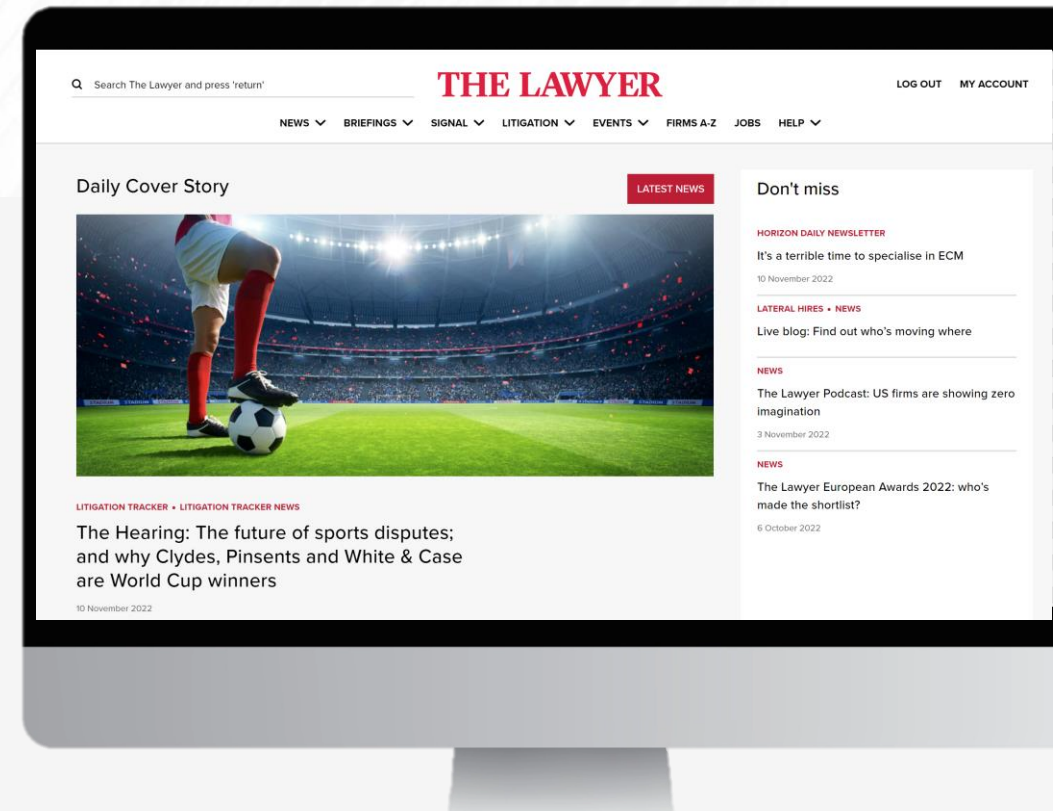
Search The Lawyer and press 'return'

THE LAWYER

LOG OUT MY ACCOUNT

NEWS BRIEFINGS SIGNAL LITIGATION EVENTS FIRMS A-Z JOBS HELP

Daily Cover Story

LATEST NEWS

LITIGATION TRACKER • LITIGATION TRACKER NEWS

The Hearing: The future of sports disputes; and why Clydes, Pinsents and White & Case are World Cup winners

10 November 2022

Don't miss

HORIZON DAILY NEWSLETTER

It's a terrible time to specialise in ECM

10 November 2022

LATERAL HIRES • NEWS

Live blog: Find out who's moving where

NEWS

The Lawyer Podcast: US firms are showing zero imagination

3 November 2022

NEWS

The Lawyer European Awards 2022: who's made the shortlist?

6 October 2022